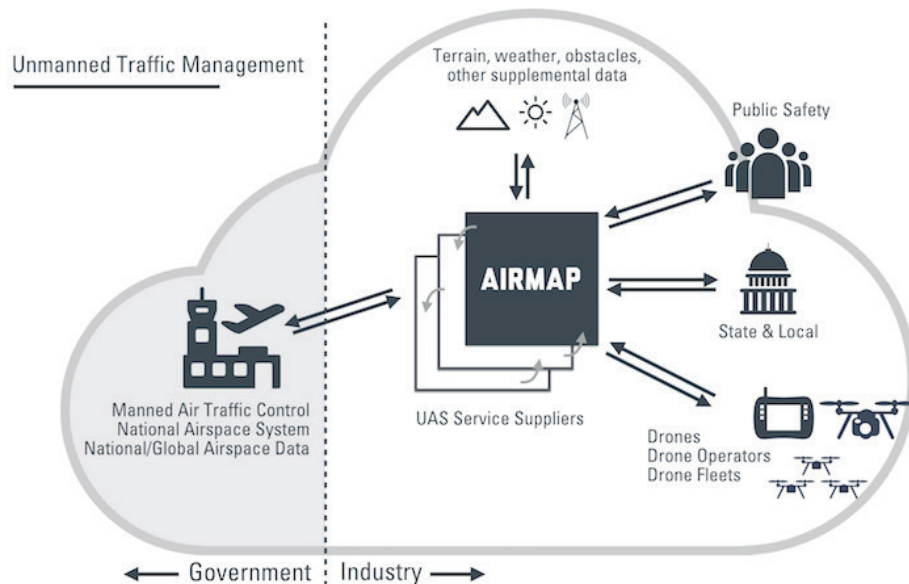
Unmanned Traffic Management

Terrain, weather, obstacles, other supplemental data

Public Safety

AIRMAP

State & Local

Manned Air Traffic Control
National Airspace System
National/Global Airspace Data

UAS Service Suppliers

Drones
Drone Operators
Drone Fleets

Government | Industry